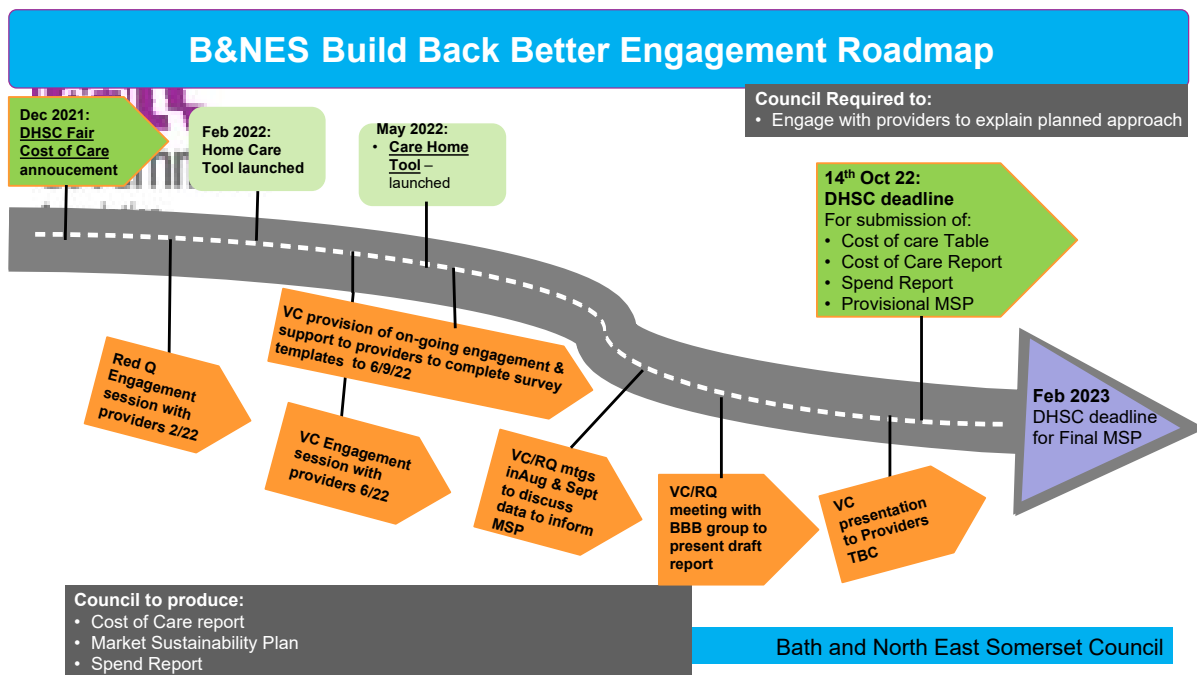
B&NES Build Back Better Engagement Roadmap

Council Required to:
• Engage with providers to explain planned approach

Dec 2021: DHSC Fair Cost of Care annoucement

Feb 2022: Home Care Tool launched

May 2022:
• Care Home Tool – launched

14th Oct 22: DHSC deadline
For submission of:
• Cost of care Table
• Cost of Care Report
• Spend Report
• Provisional MSP

Red Q Engagement session with providers 2/22

VC provision of on-going engagement & support to providers to complete survey templates to 6/9/22

VC Engagement session with providers 6/22

VC/RQ mtgs inAug & Sept to discuss data to inform MSP

VC/RQ meeting with BBB group to present draft report

VC presentation to Providers TBC

Feb 2023 DHSC deadline for Final MSP

Council to produce:
• Cost of Care report
• Market Sustainability Plan
• Spend Report

Bath and North East Somerset Council